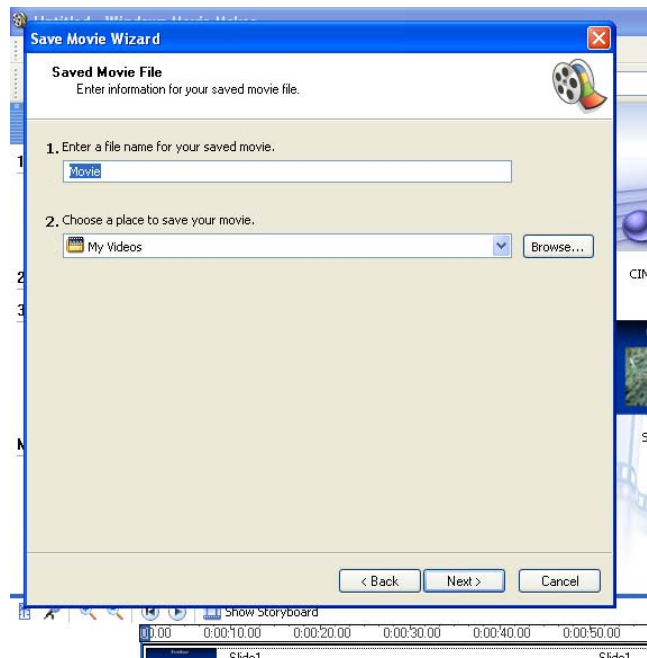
Untitled - Windows Movie Maker

Save Movie Wizard

Saved Movie File
Enter information for your saved movie file.

1. Enter a file name for your saved movie.

Movie

2. Choose a place to save your movie.

My Videos

Browse...

< Back

Next >

Cancel

Show Storyboard

0.00 0:00:10.00 0:00:20.00 0:00:30.00 0:00:40.00 0:00:50.00

Slide1 Slide1

CIN

S